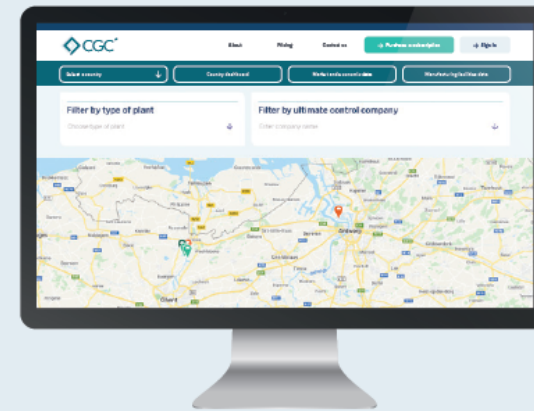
CGC

About

Pricing

Contact us

Purchase a subscription

Sign in

Select a country

Country dashboard

Market-wide overview

Manufacturing facilities data

Filter by type of plant

Choose type of plant

Filter by ultimate control company

Enter company name

Antwerp

Gent